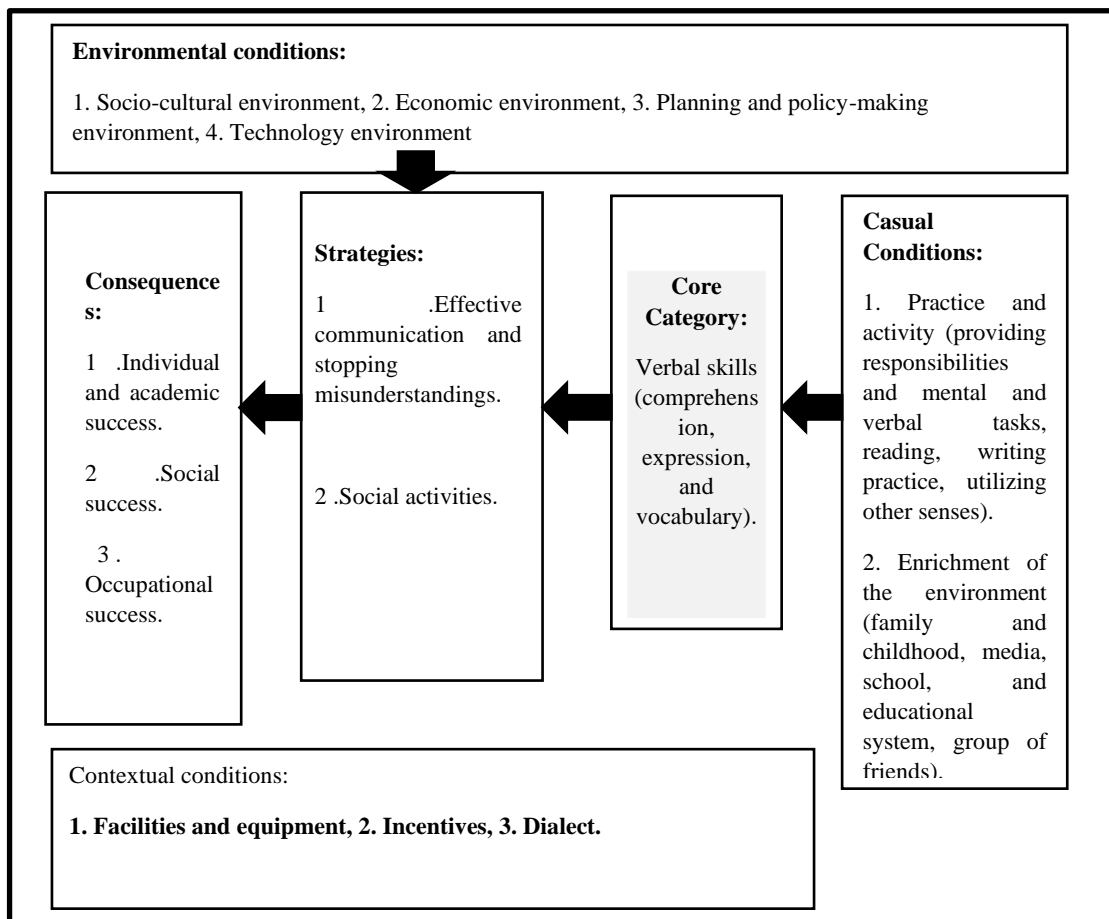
**Environmental conditions:**

1. Socio-cultural environment, 2. Economic environment, 3. Planning and policy-making environment, 4. Technology environment

**Consequences:**

1 .Individual and academic success.

2 .Social success.

3 . Occupational success.

**Strategies:**

1 .Effective communication and stopping misunderstandings.

2 .Social activities.

**Core Category:**

Verbal skills (comprehension, expression, and vocabulary).

**Casual Conditions:**

1. Practice and activity (providing responsibilities and mental and verbal tasks, reading, writing practice, utilizing other senses).

2. Enrichment of the environment (family and childhood, media, school, and educational system, group of friends).

Contextual conditions:

**1. Facilities and equipment, 2. Incentives, 3. Dialect.**